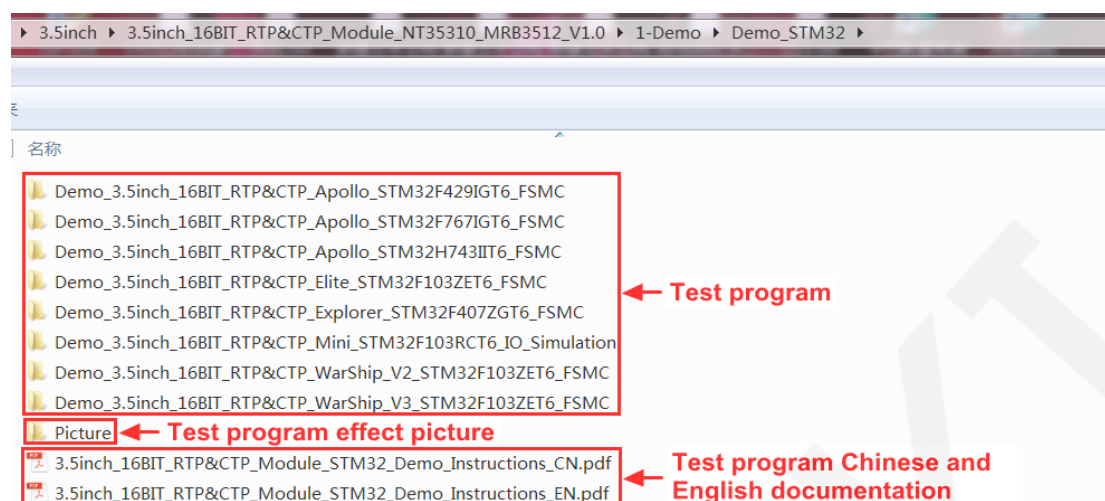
3.5inch ▸ 3.5inch_16BIT_RTP&CTP_Module_NT35310_MRB3512_V1.0 ▸ 1-Demo ▸ Demo_STM32 ▸

名称

Demo_3.5inch_16BIT_RTP&CTP_Apollo_STM32F429IGT6_FSMC
Demo_3.5inch_16BIT_RTP&CTP_Apollo_STM32F767IGT6_FSMC
Demo_3.5inch_16BIT_RTP&CTP_Apollo_STM32H743IIT6_FSMC
Demo_3.5inch_16BIT_RTP&CTP_Elite_STM32F103ZET6_FSMC
Demo_3.5inch_16BIT_RTP&CTP_Explorer_STM32F407ZGT6_FSMC
Demo_3.5inch_16BIT_RTP&CTP_Mini_STM32F103RCT6_IO_Simulation
Demo_3.5inch_16BIT_RTP&CTP_WarShip_V2_STM32F103ZET6_FSMC
Demo_3.5inch_16BIT_RTP&CTP_WarShip_V3_STM32F103ZET6_FSMC

Test program

Picture

Test program effect picture

3.5inch_16BIT_RTP&CTP_Module_STM32_Demo_Instructions_CN.pdf
3.5inch_16BIT_RTP&CTP_Module_STM32_Demo_Instructions_EN.pdf

Test program Chinese and English documentation